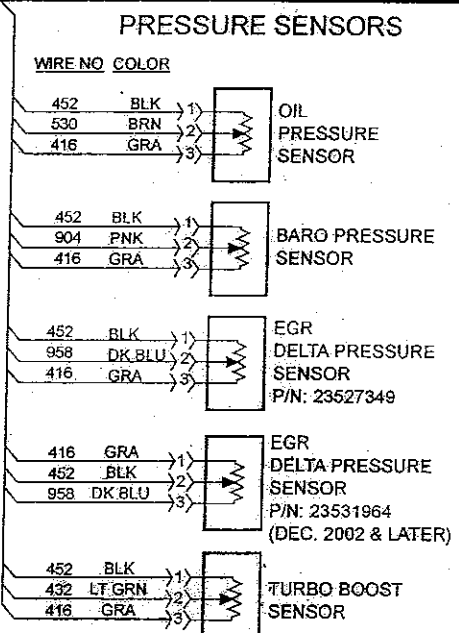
PRESSURE SENSORS

WIRE NO COLOR

452 BLK 1
530 BRN 2
416 GRA 3
OIL PRESSURE SENSOR

452 BLK 1
904 PNK 2
416 GRA 3
BARO PRESSURE SENSOR

452 BLK 1
958 DK BLU 2
416 GRA 3
EGR DELTA PRESSURE SENSOR P/N: 23527349

416 GRA 1
452 BLK 2
958 DK BLU 3
EGR DELTA PRESSURE SENSOR P/N: 23531964 (DEC. 2002 & LATER)

452 BLK 1
432 LT GRN 2
416 GRA 3
TURBO BOOST SENSOR